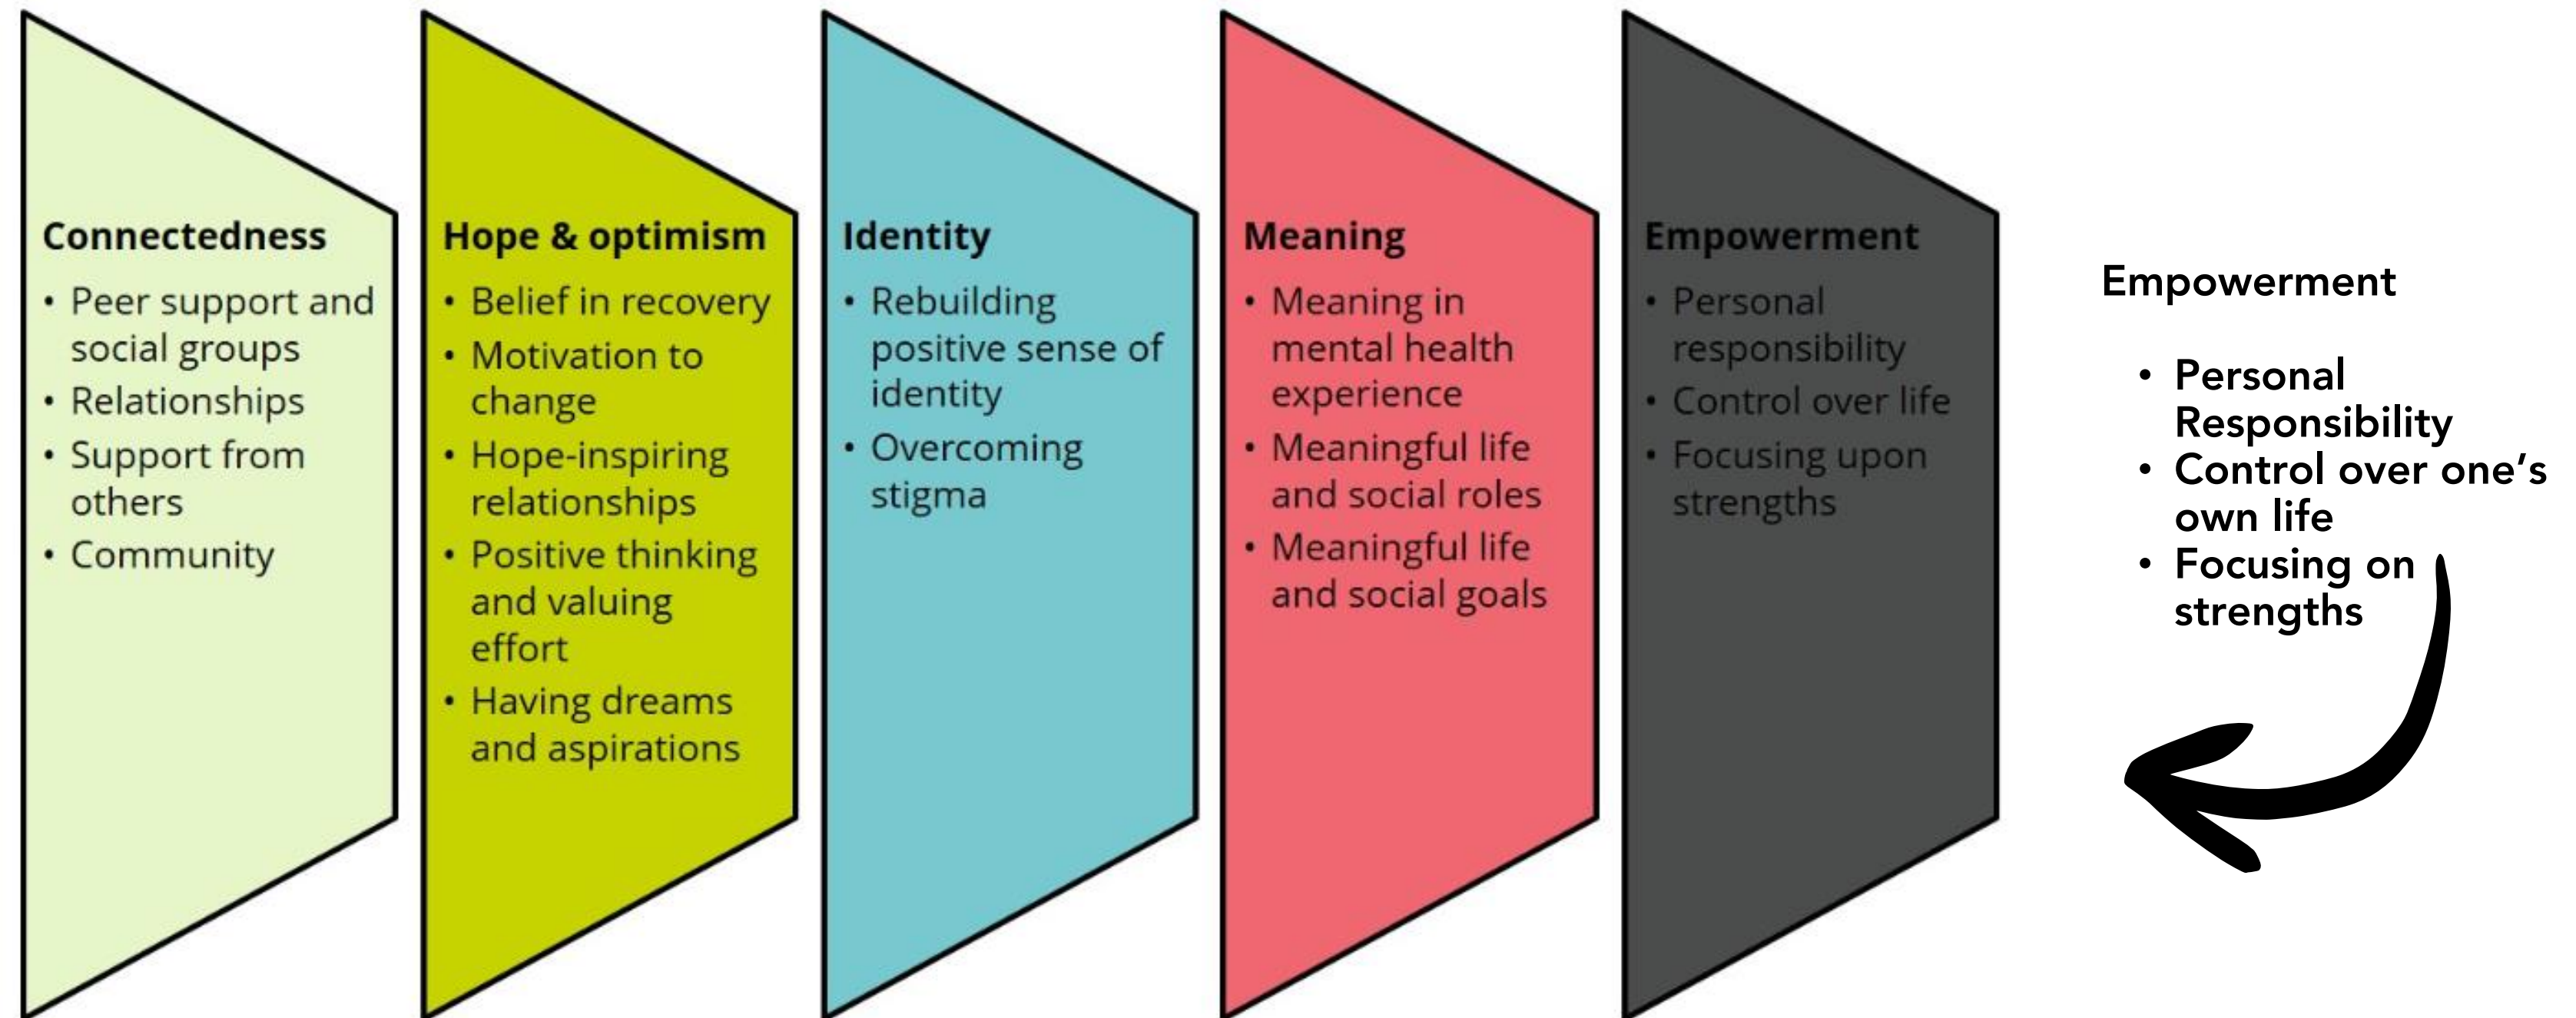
**Connectedness**
- Peer support and social groups
- Relationships
- Support from others
- Community

**Hope & optimism**
- Belief in recovery
- Motivation to change
- Hope-inspiring relationships
- Positive thinking and valuing effort
- Having dreams and aspirations

**Identity**
- Rebuilding positive sense of identity
- Overcoming stigma

**Meaning**
- Meaning in mental health experience
- Meaningful life and social roles
- Meaningful life and social goals

**Empowerment**
- Personal responsibility
- Control over life
- Focusing upon strengths

Empowerment

- Personal Responsibility
- Control over one's own life
- Focusing on strengths